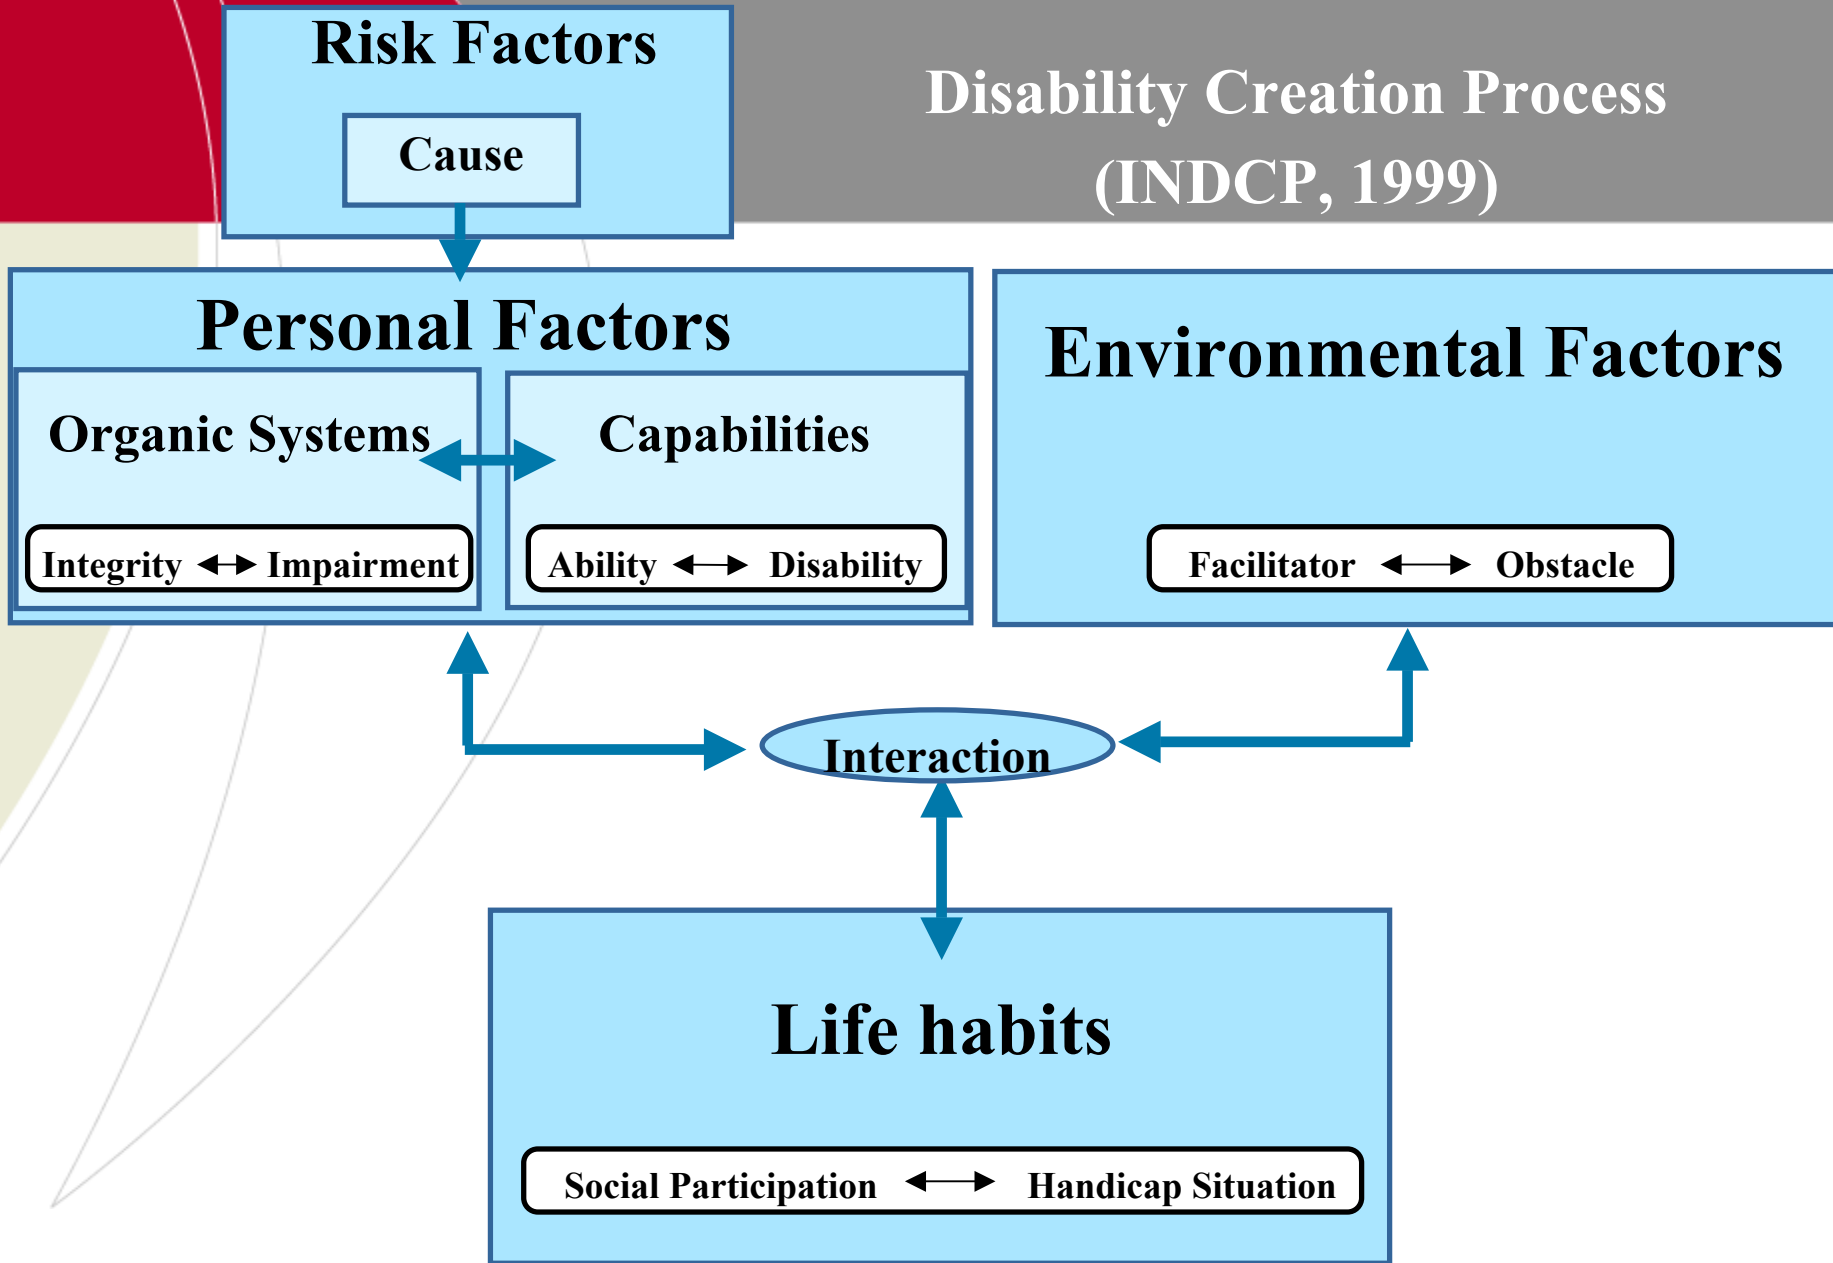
Risk Factors

Cause

Disability Creation Process (INDCP, 1999)

Personal Factors

Organic Systems

Capabilities

Integrity ↔ Impairment

Ability ⟷ Disability

Environmental Factors

Facilitator ⟷ Obstacle

Interaction

Life habits

Social Participation ⟷ Handicap Situation